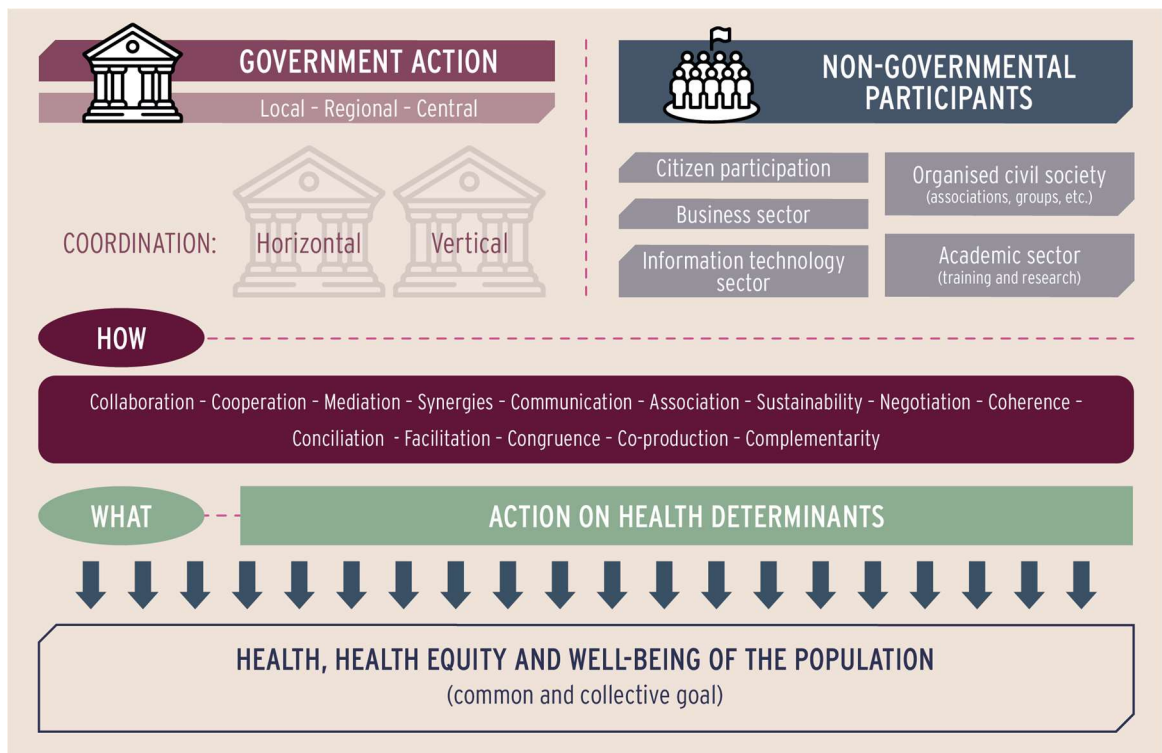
GOVERNMENT ACTION
Local - Regional - Central

COORDINATION: Horizontal Vertical

NON-GOVERNMENTAL PARTICIPANTS

Citizen participation
Business sector
Information technology sector
Organised civil society (associations, groups, etc.)
Academic sector (training and research)

HOW

Collaboration - Cooperation - Mediation - Synergies - Communication - Association - Sustainability - Negotiation - Coherence - Conciliation - Facilitation - Congruence - Co-production - Complementarity

WHAT

ACTION ON HEALTH DETERMINANTS

HEALTH, HEALTH EQUITY AND WELL-BEING OF THE POPULATION
(common and collective goal)